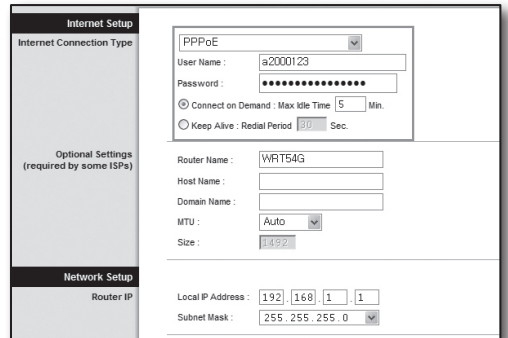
Internet Setup
Internet Connection Type

PPPoE
User Name : a2000123
Password : ••••••••••••••••
Connect on Demand : Max Idle Time 5 Min.
Keep Alive : Redial Period 30 Sec.

Optional Settings
(required by some ISPs)

Router Name : WRT54G
Host Name :
Domain Name :
MTU : Auto
Size : 1492

Network Setup
Router IP

Local IP Address : 192 . 168 . 1 . 1
Subnet Mask : 255.255.255.0